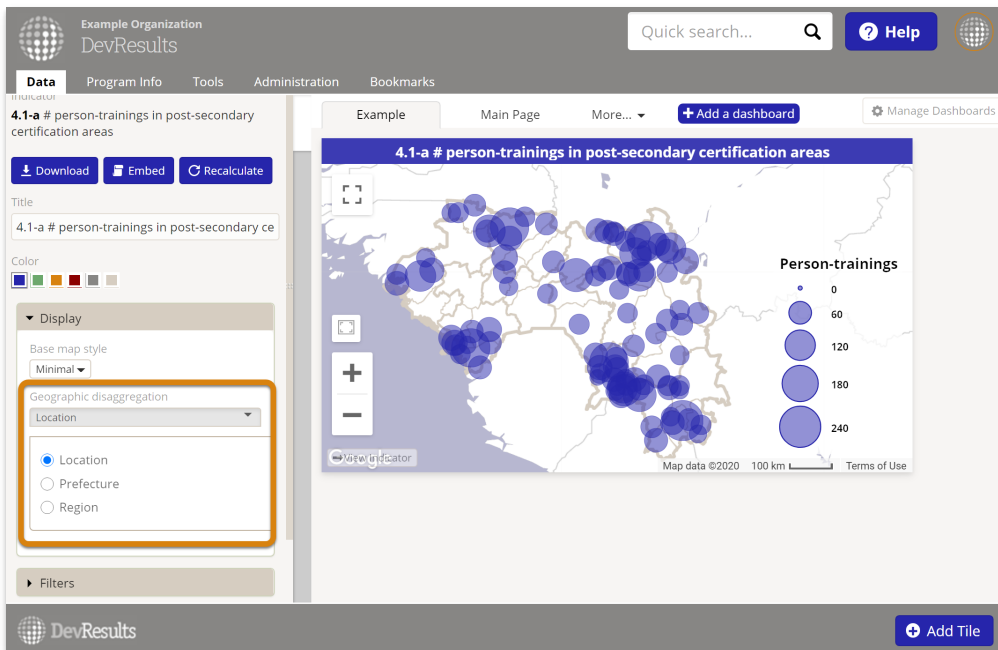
Example Organization
DevResults

Quick search...

Help

Data Program Info Tools Administration Bookmarks

Indicator
4.1-a # person-trainings in post-secondary certification areas

Download Embed Recalculate

Title
4.1-a # person-trainings in post-secondary ce

Color

Display

Base map style
Minimal

Geographic disaggregation
Location

Location
Prefecture
Region

Filters

Example Main Page More... Add a dashboard Manage Dashboards

4.1-a # person-trainings in post-secondary certification areas

Person-trainings
0
60
120
180
240

View indicator
Map data ©2020 100 km Terms of Use

DevResults

Add Tile